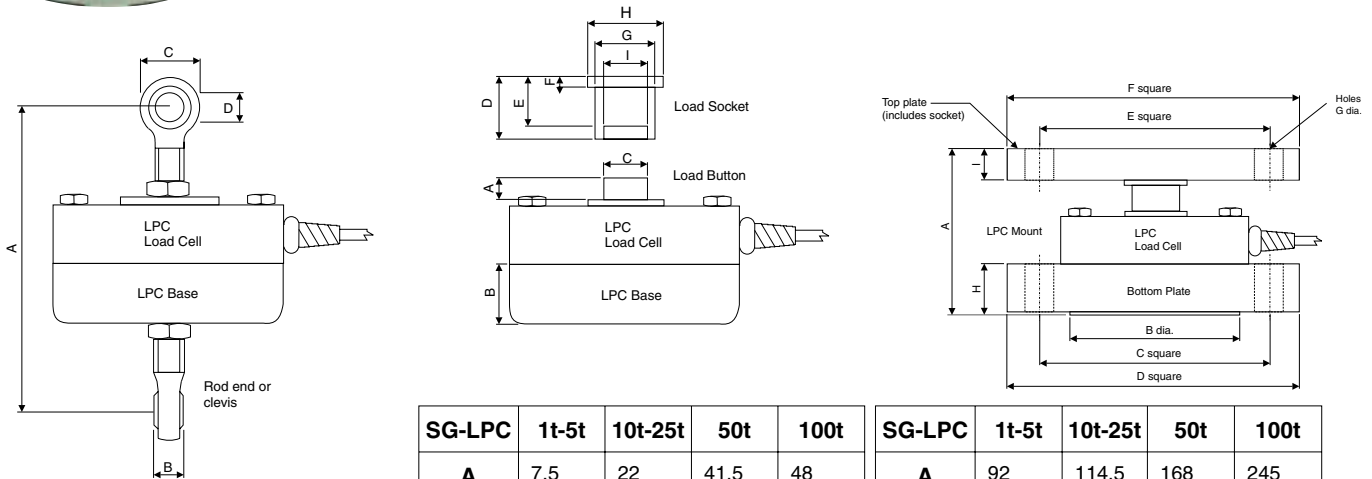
C

D

A

LPC Load Cell

LPC Base

Rod end or clevis

B

H

G

I

F

D

E

Load Socket

C

Load Button

A

LPC Load Cell

B

LPC Base

F square

Top plate (includes socket)

E square

Holes G dia.

I

A

LPC Mount

LPC Load Cell

H

Bottom Plate

B dia.

C square

D square

| SG-LPC | 1t-5t | 10t-25t | 50t | 100t |
|---|---|---|---|---|
| A | 7.5 | 22 | 41.5 | 48 |

| SG-LPC | 1t-5t | 10t-25t | 50t | 100t |
|---|---|---|---|---|
| A | 92 | 114.5 | 168 | 245 |